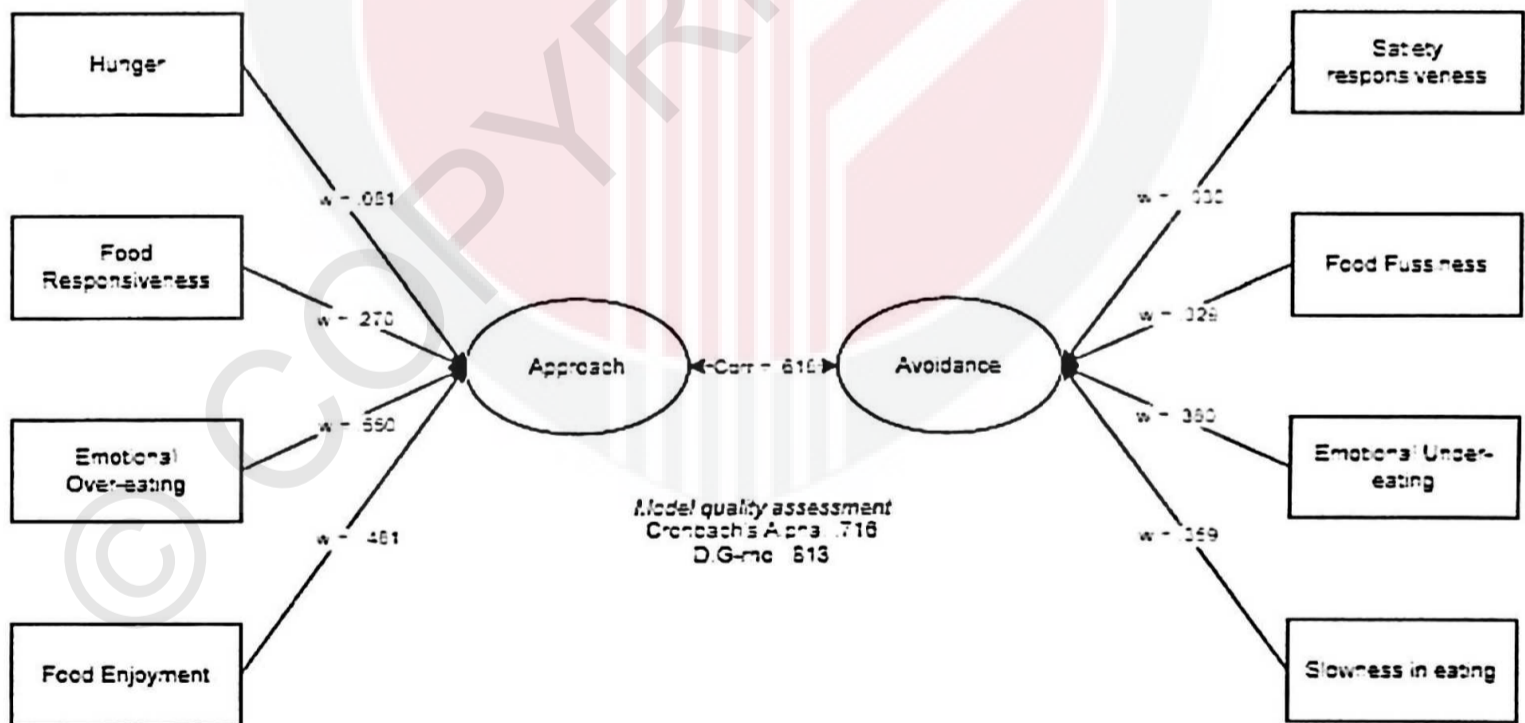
Hunger

Food Responsiveness

Emotional Over-eating

Food Enjoyment

w = .081

w = .270

w = .550

w = .461

Approach

Corr = .618

Avoidance

w = .030

w = .028

w = .380

w = .359

Satiety responsiveness

Food Fussiness

Emotional Under-eating

Slowness in eating

Model quality assessment
Cronbach's Alpha .716
D.G-rho .813

© COPYRIGHT